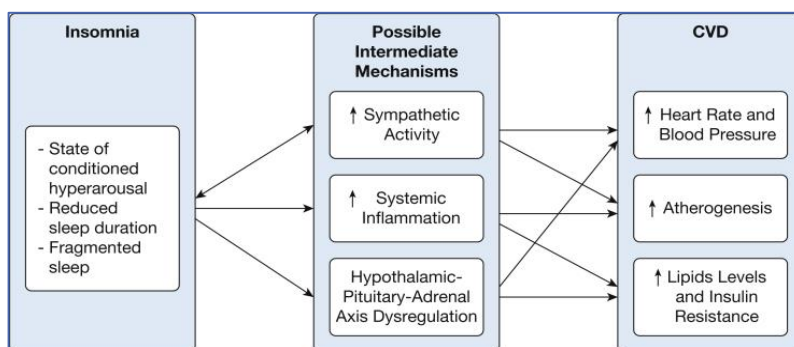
Insomnia

- State of conditioned hyperarousal
- Reduced sleep duration
- Fragmented sleep

Possible Intermediate Mechanisms

↑ Sympathetic Activity

↑ Systemic Inflammation

Hypothalamic-Pituitary-Adrenal Axis Dysregulation

CVD

↑ Heart Rate and Blood Pressure

↑ Atherogenesis

↑ Lipids Levels and Insulin Resistance